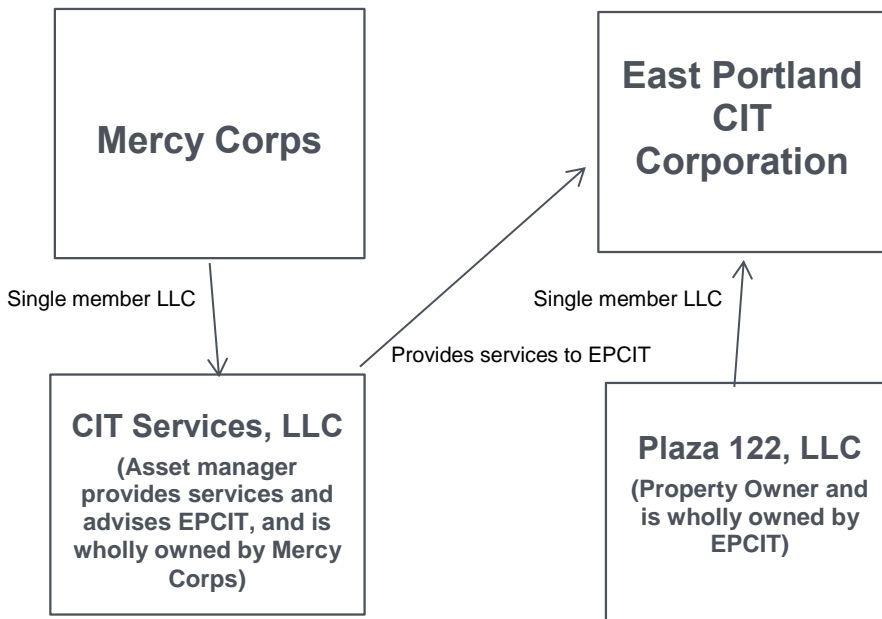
Mercy Corps

East Portland CIT Corporation

Single member LLC

Single member LLC

Provides services to EPCIT

CIT Services, LLC

(Asset manager provides services and advises EPCIT, and is wholly owned by Mercy Corps)

Plaza 122, LLC

(Property Owner and is wholly owned by EPCIT)